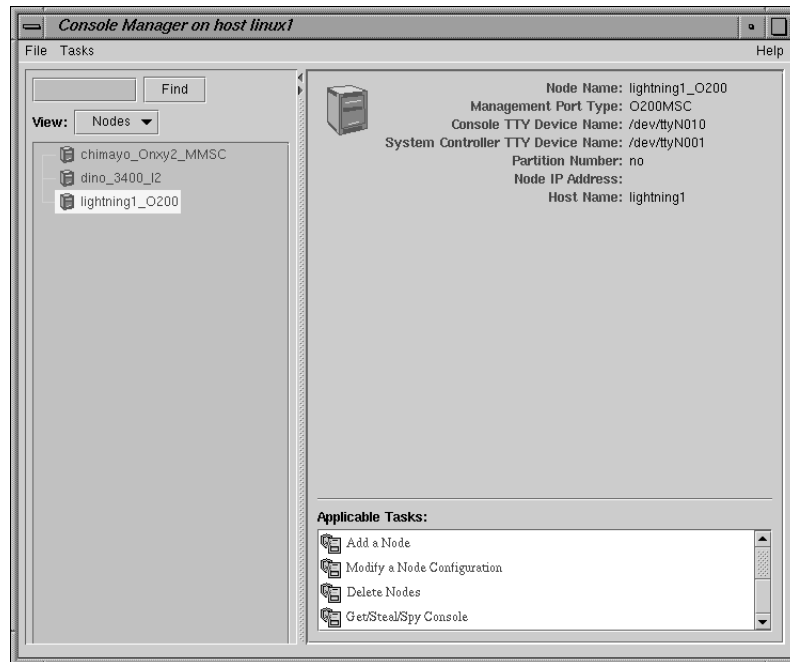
Console Manager on host linux1

File Tasks

Help

Find

View: Nodes

chimayo_Onxy2_MMSC
dino_3400_l2
lightning1_O200

Node Name: lightning1_O200
Management Port Type: O200MSC
Console TTY Device Name: /dev/ttyN010
System Controller TTY Device Name: /dev/ttyN001
Partition Number: no
Node IP Address:
Host Name: lightning1

Applicable Tasks:

Add a Node
Modify a Node Configuration
Delete Nodes
Get/Steal/Spy Console